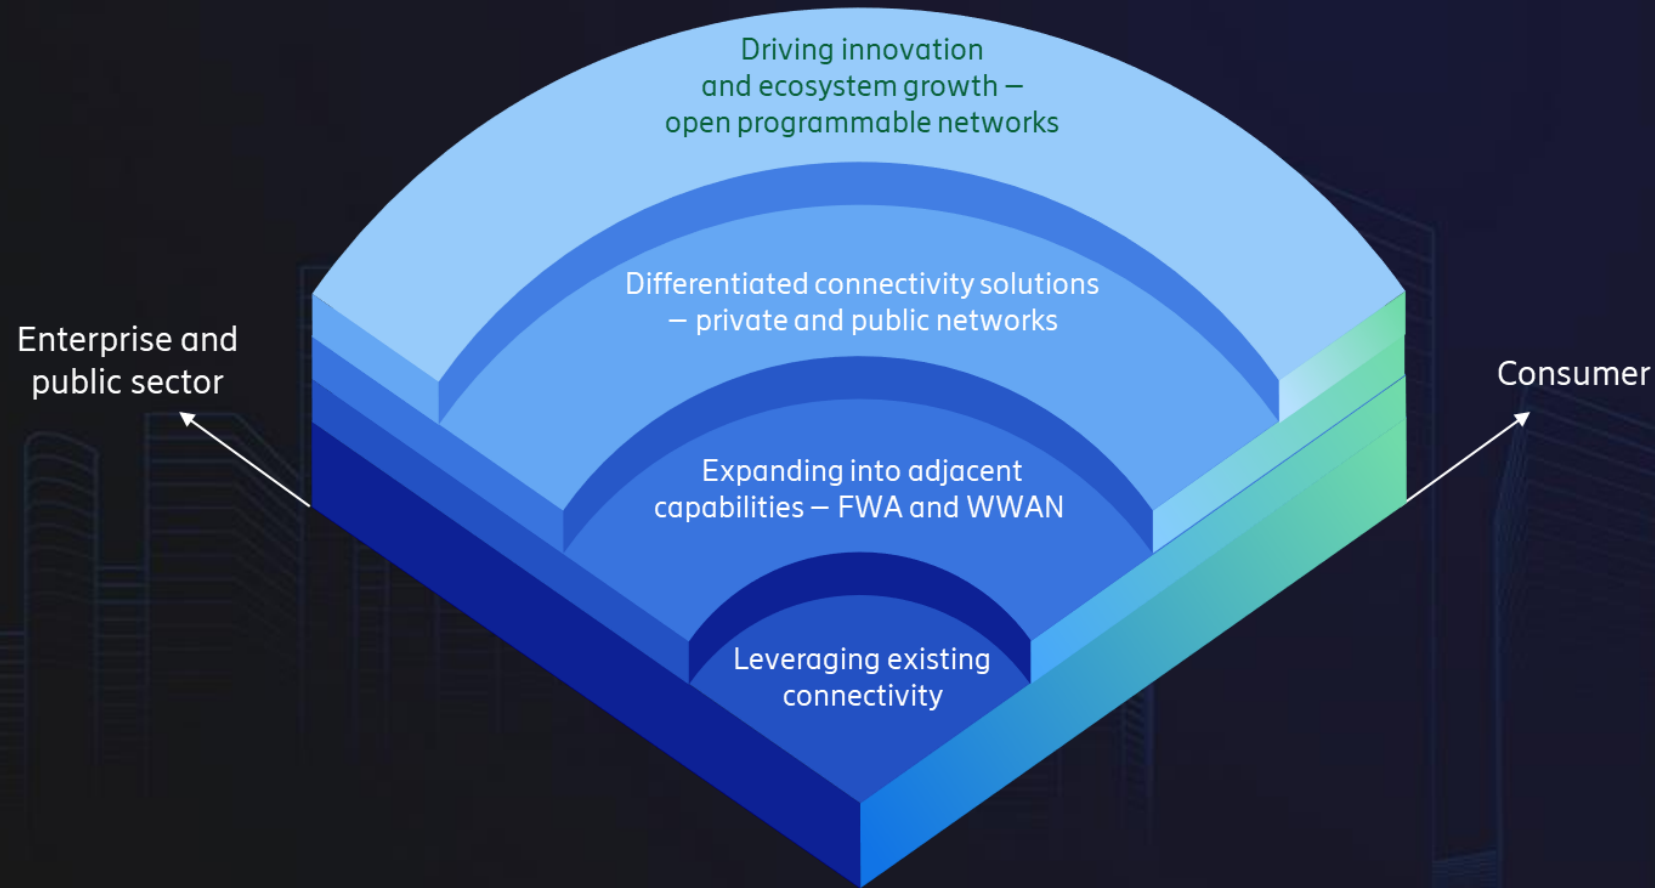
Driving innovation and ecosystem growth – open programmable networks

Differentiated connectivity solutions – private and public networks

Expanding into adjacent capabilities – FWA and WWAN

Leveraging existing connectivity

Enterprise and public sector

Consumer